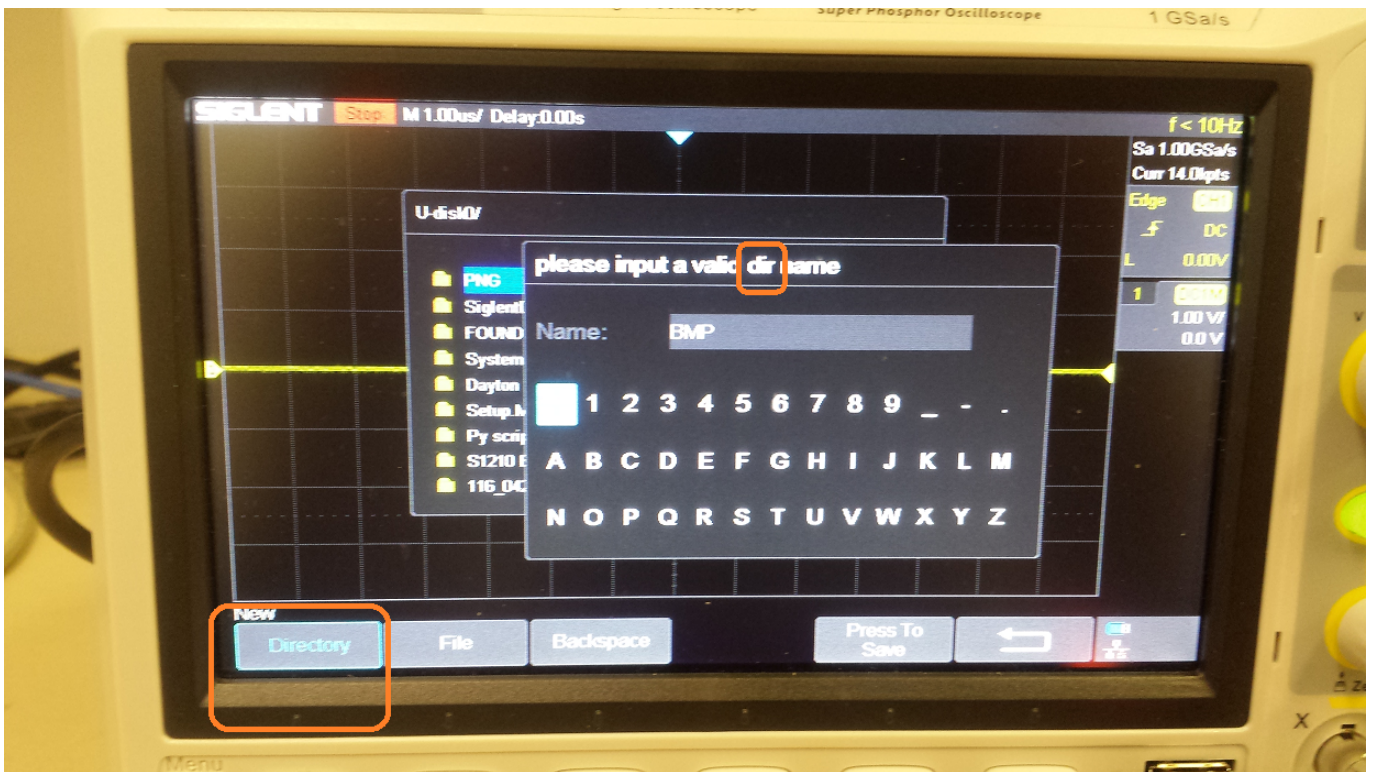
Super Phosphor Oscilloscope
1 GSa/s

SIGLENT Stop M 1.00us/ Delay:0.00s
f < 10Hz
Sa 1.00GSa/s
Curr 14.0kpts
Edge CH1
DC
L 0.00V
1
1.00 V/
0.0 V

U-disk0/
PNG
Siglent
FOUND
System
Dayton
Setup.
Py scrip
S1210
116_04

please input a valid dir name
Name: BMP
1 2 3 4 5 6 7 8 9 _ - .
A B C D E F G H I J K L M
N O P Q R S T U V W X Y Z

New
Directory
File
Backspace
Press To Save

Menu
X